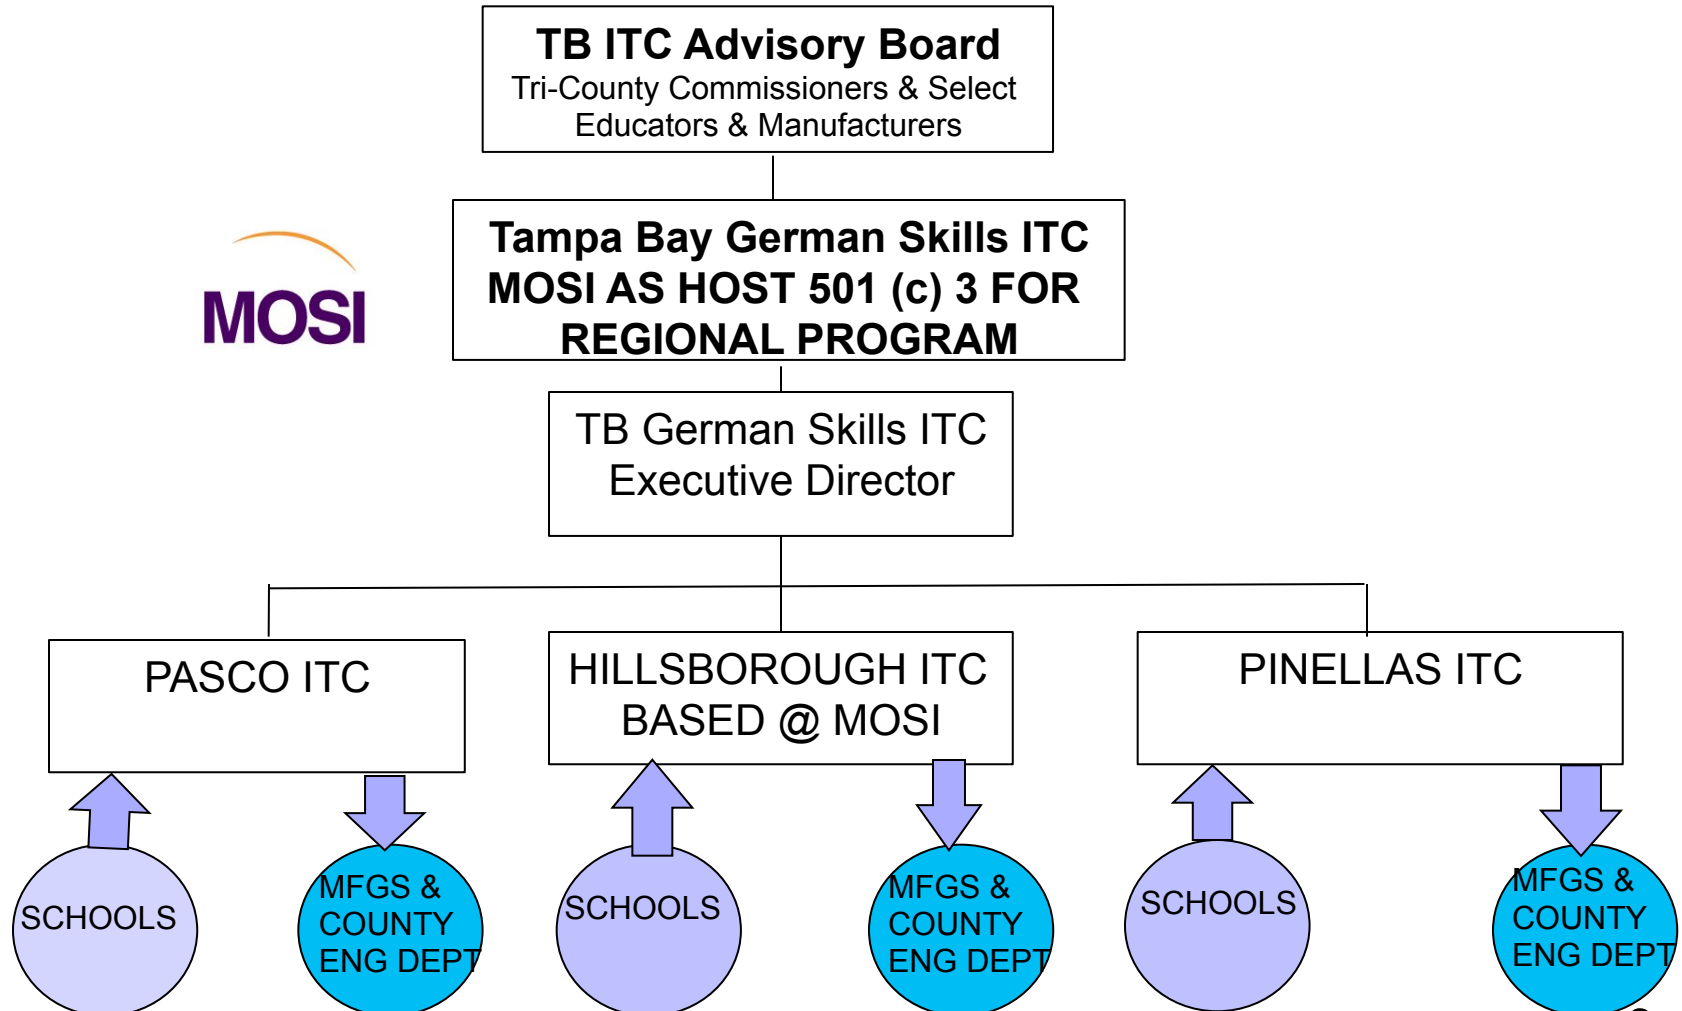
TB ITC Advisory Board
Tri-County Commissioners & Select Educators & Manufacturers

MOSI

Tampa Bay German Skills ITC
MOSI AS HOST 501 (c) 3 FOR REGIONAL PROGRAM

TB German Skills ITC
Executive Director

PASCO ITC

HILLSBOROUGH ITC
BASED @ MOSI

PINELLAS ITC

SCHOOLS

MFGS & COUNTY ENG DEPT

SCHOOLS

MFGS & COUNTY ENG DEPT

SCHOOLS

MFGS & COUNTY ENG DEPT